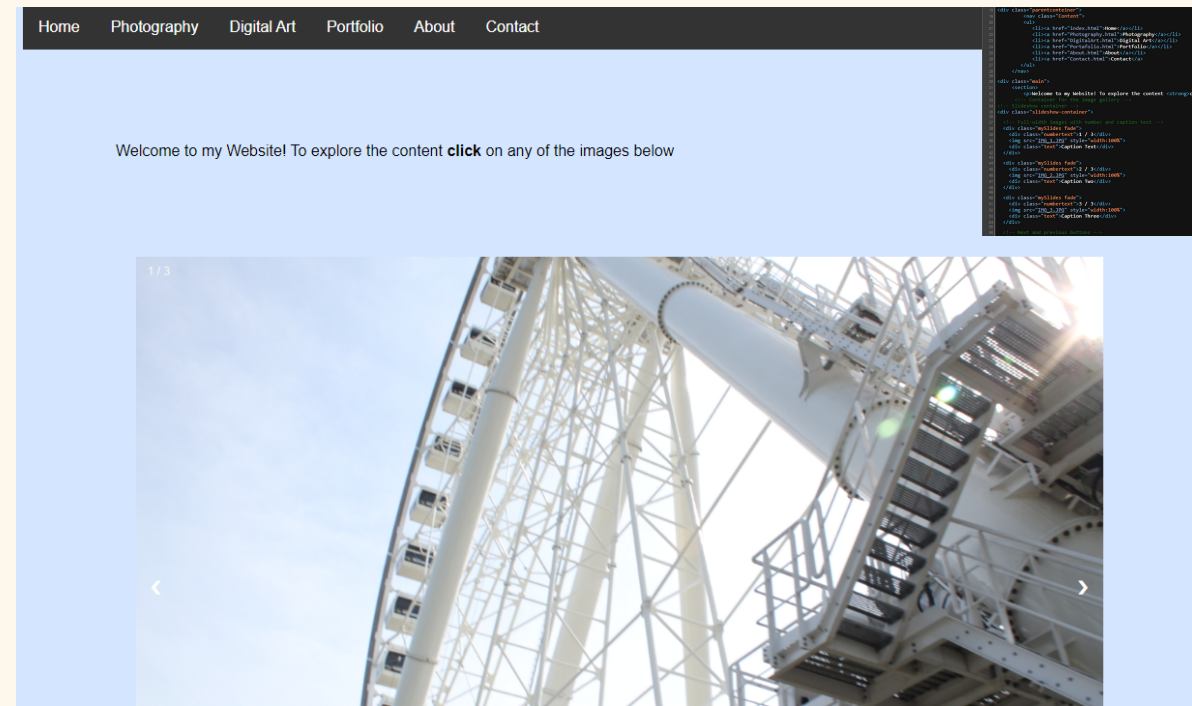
Home Photography Digital Art Portfolio About Contact

<div class="parentcontainer">
<nav class="Content">
<ul>
<li><a href="index.html">Home</a></li>
<li><a href="Photography.html">Photography</a></li>
<li><a href="DigitalArt.html">Digital Art</a></li>
<li><a href="Portfolio.html">Portfolio</a></li>
<li><a href="About.html">About</a></li>
<li><a href="Contact.html">Contact</a>
</ul>
</nav>
<div class="main">
<section>
<p>Welcome to my Website! To explore the content <strong>c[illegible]
<!-- Container for the image gallery -->
<!-- Slideshow container -->
<div class="slideshow-container">
<!-- Full-width images with number and caption text -->
<div class="mySlides fade">
<div class="numbertext">1 / 3</div>
<img src="IMG_1.JPG" style="width:100%">
<div class="text">Caption Text</div>
</div>
<div class="mySlides fade">
<div class="numbertext">2 / 3</div>
<img src="IMG_2.JPG" style="width:100%">
<div class="text">Caption Two</div>
</div>
<div class="mySlides fade">
<div class="numbertext">3 / 3</div>
<img src="IMG_3.JPG" style="width:100%">
<div class="text">Caption Three</div>
</div>
<!-- Next and previous buttons -->

Welcome to my Website! To explore the content **click** on any of the images below

1 / 3

‹

›